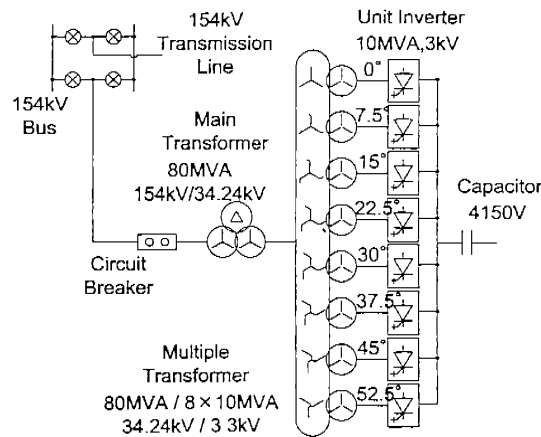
154kV
Transmission
Line

Unit Inverter
10MVA,3kV

154kV
Bus

Main
Transformer
80MVA
154kV/34.24kV

0°
7.5°
15°
22.5°
30°
37.5°
45°
52.5°

Capacitor
4150V

Circuit
Breaker

Multiple
Transformer
80MVA / 8 × 10MVA
34.24kV / 3 3kV